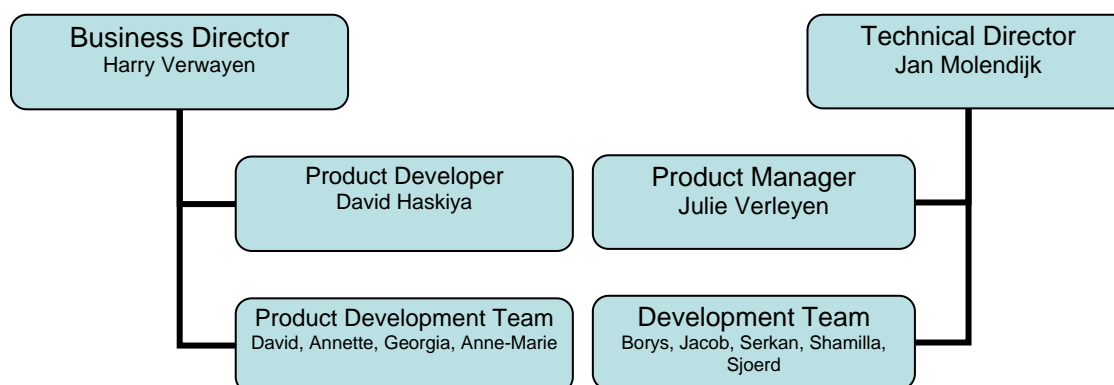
Business Director
Harry Verwayen

Technical Director
Jan Molendijk

Product Developer
David Haskiya

Product Manager
Julie Verleyen

Product Development Team
David, Annette, Georgia, Anne-Marie

Development Team
Borys, Jacob, Serkan, Shamilla, Sjoerd